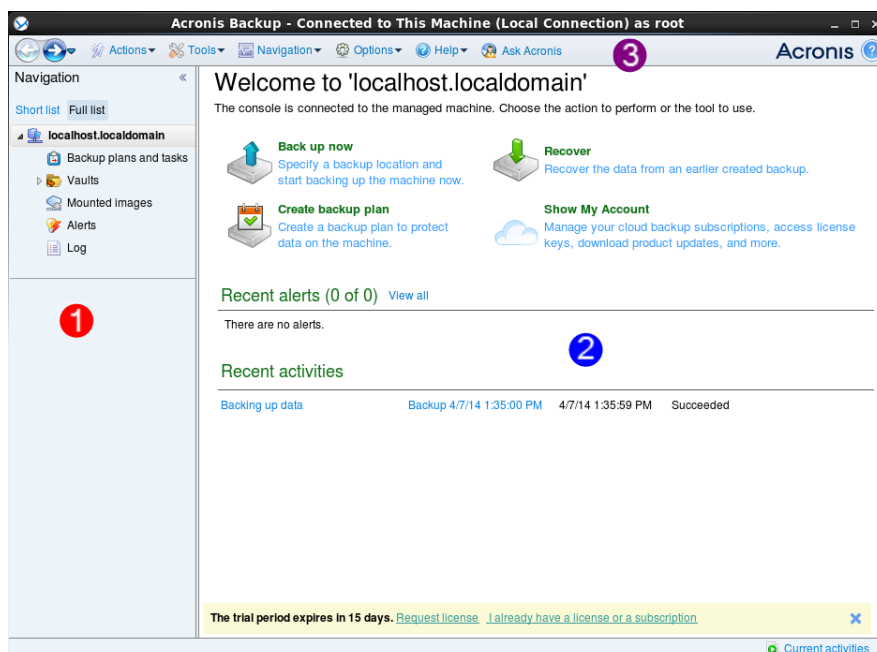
Acronis Backup - Connected to This Machine (Local Connection) as root

Actions ▾ Tools ▾ Navigation ▾ Options ▾ Help ▾ Ask Acronis

3

Acronis

Navigation «

Short list Full list

localhost.localdomain
Backup plans and tasks
Vaults
Mounted images
Alerts
Log

1

Welcome to 'localhost.localdomain'

The console is connected to the managed machine. Choose the action to perform or the tool to use.

Back up now
Specify a backup location and start backing up the machine now.

Recover
Recover the data from an earlier created backup.

Create backup plan
Create a backup plan to protect data on the machine.

Show My Account
Manage your cloud backup subscriptions, access license keys, download product updates, and more.

Recent alerts (0 of 0) View all

There are no alerts.

2

Recent activities

| Backing up data | Backup 4/7/14 1:35:00 PM | 4/7/14 1:35:59 PM | Succeeded |
|---|---|---|---|

The trial period expires in 15 days. Request license I already have a license or a subscription

Current activities